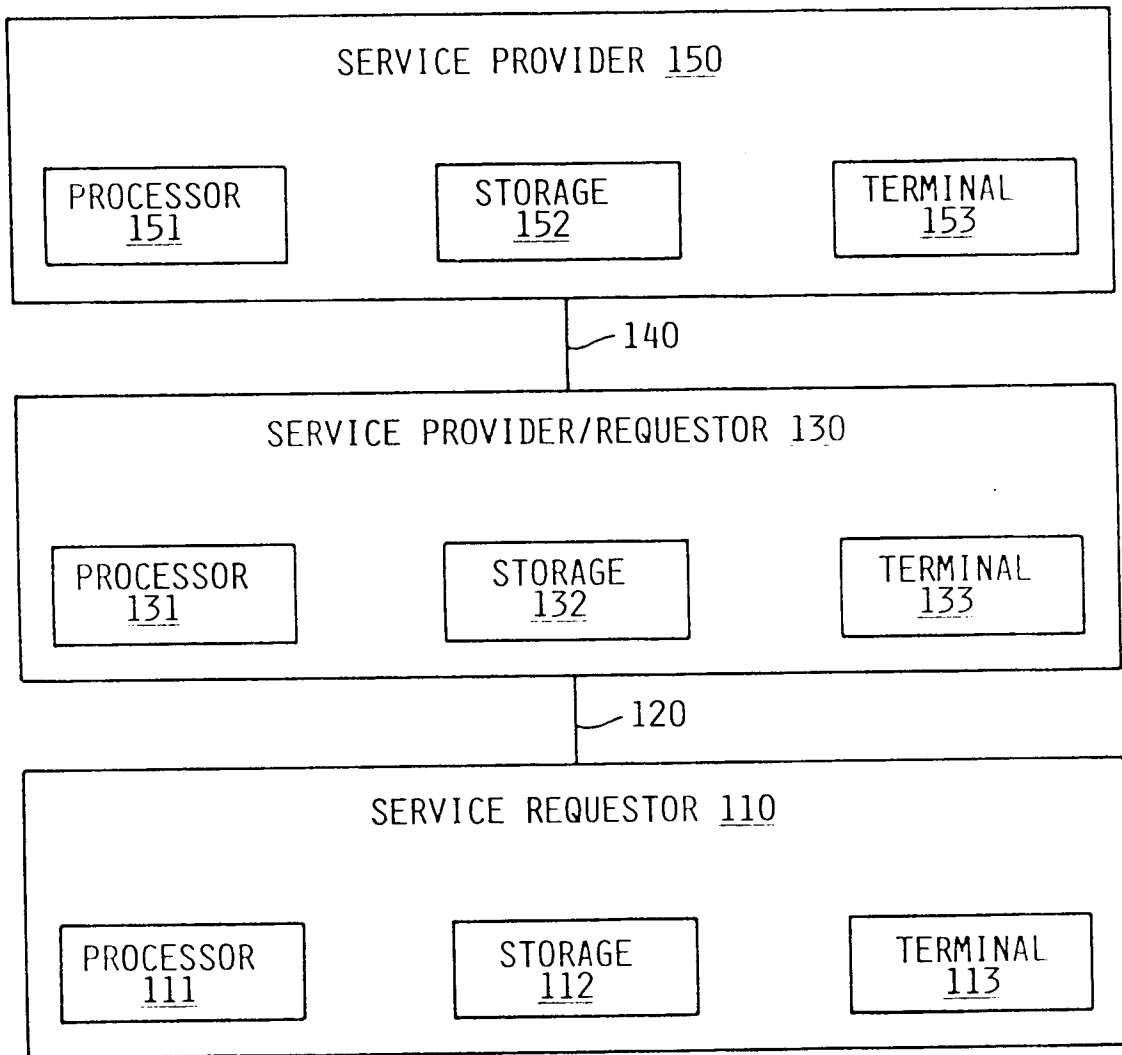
SERVICE PROVIDER 150

PROCESSOR 151

STORAGE 152

TERMINAL 153

140

SERVICE PROVIDER/REQUESTOR 130

PROCESSOR 131

STORAGE 132

TERMINAL 133

120

SERVICE REQUESTOR 110

PROCESSOR 111

STORAGE 112

TERMINAL 113